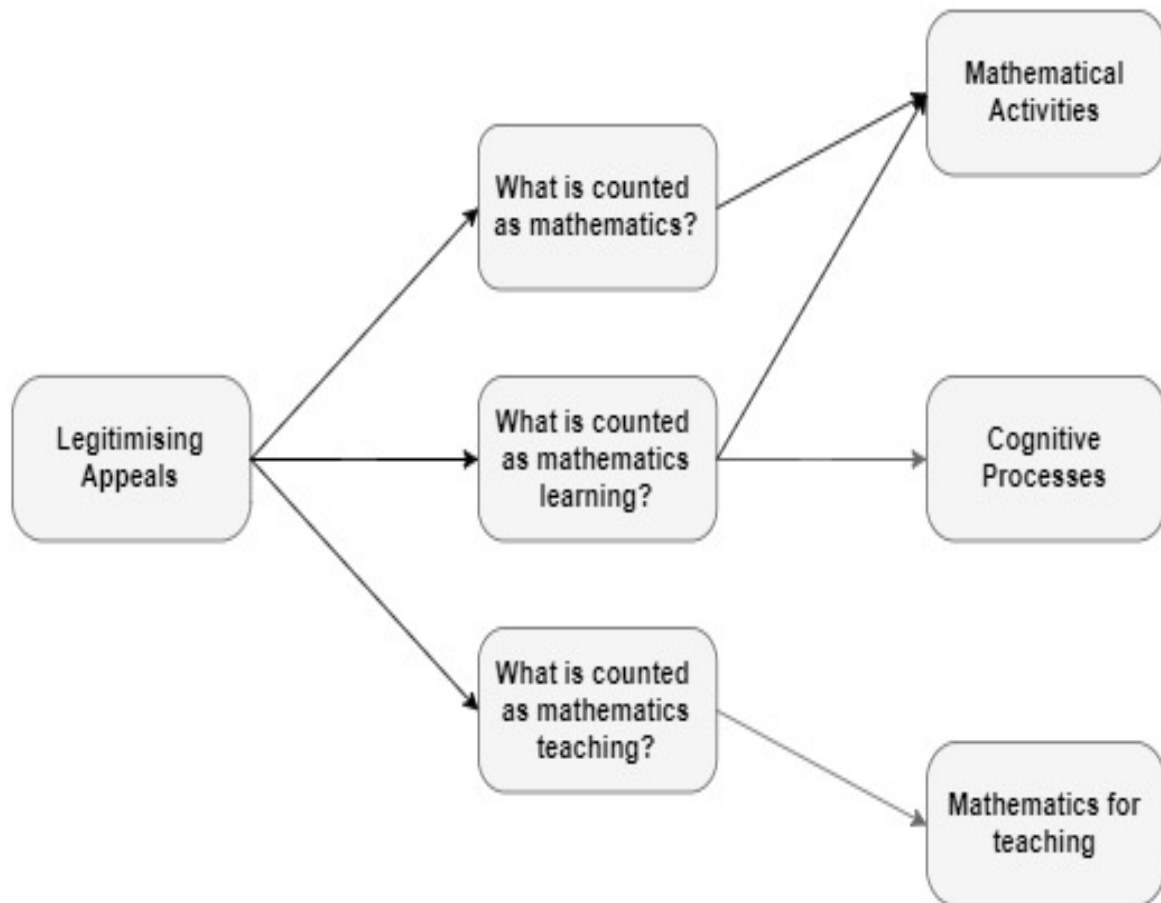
Legitimising Appeals

What is counted as mathematics?

What is counted as mathematics learning?

What is counted as mathematics teaching?

Mathematical Activities

Cognitive Processes

Mathematics for teaching